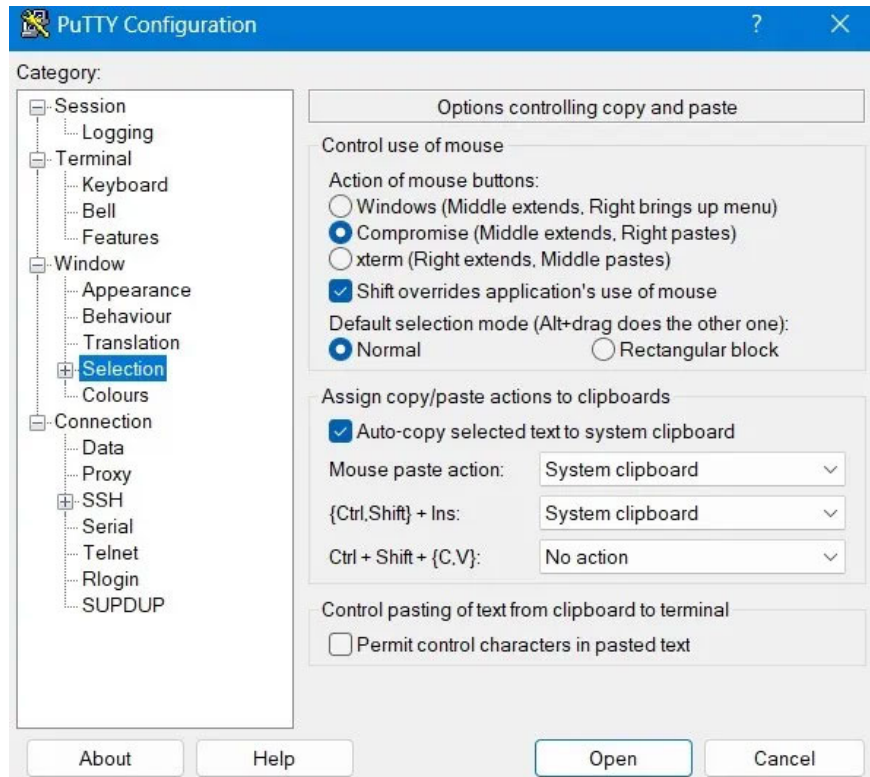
PuTTY Configuration

?

X

Category:

Session
Logging
Terminal
Keyboard
Bell
Features
Window
Appearance
Behaviour
Translation
Selection
Colours
Connection
Data
Proxy
SSH
Serial
Telnet
Rlogin
SUPDUP

Options controlling copy and paste

Control use of mouse

Action of mouse buttons:
Windows (Middle extends, Right brings up menu)
Compromise (Middle extends, Right pastes)
xterm (Right extends, Middle pastes)
Shift overrides application's use of mouse
Default selection mode (Alt+drag does the other one):
Normal
Rectangular block

Assign copy/paste actions to clipboards

Auto-copy selected text to system clipboard

| Mouse paste action: | System clipboard |
|---|---|
| {Ctrl,Shift} + Ins: | System clipboard |
| Ctrl + Shift + {C,V}: | No action |

Control pasting of text from clipboard to terminal

Permit control characters in pasted text

About
Help
Open
Cancel